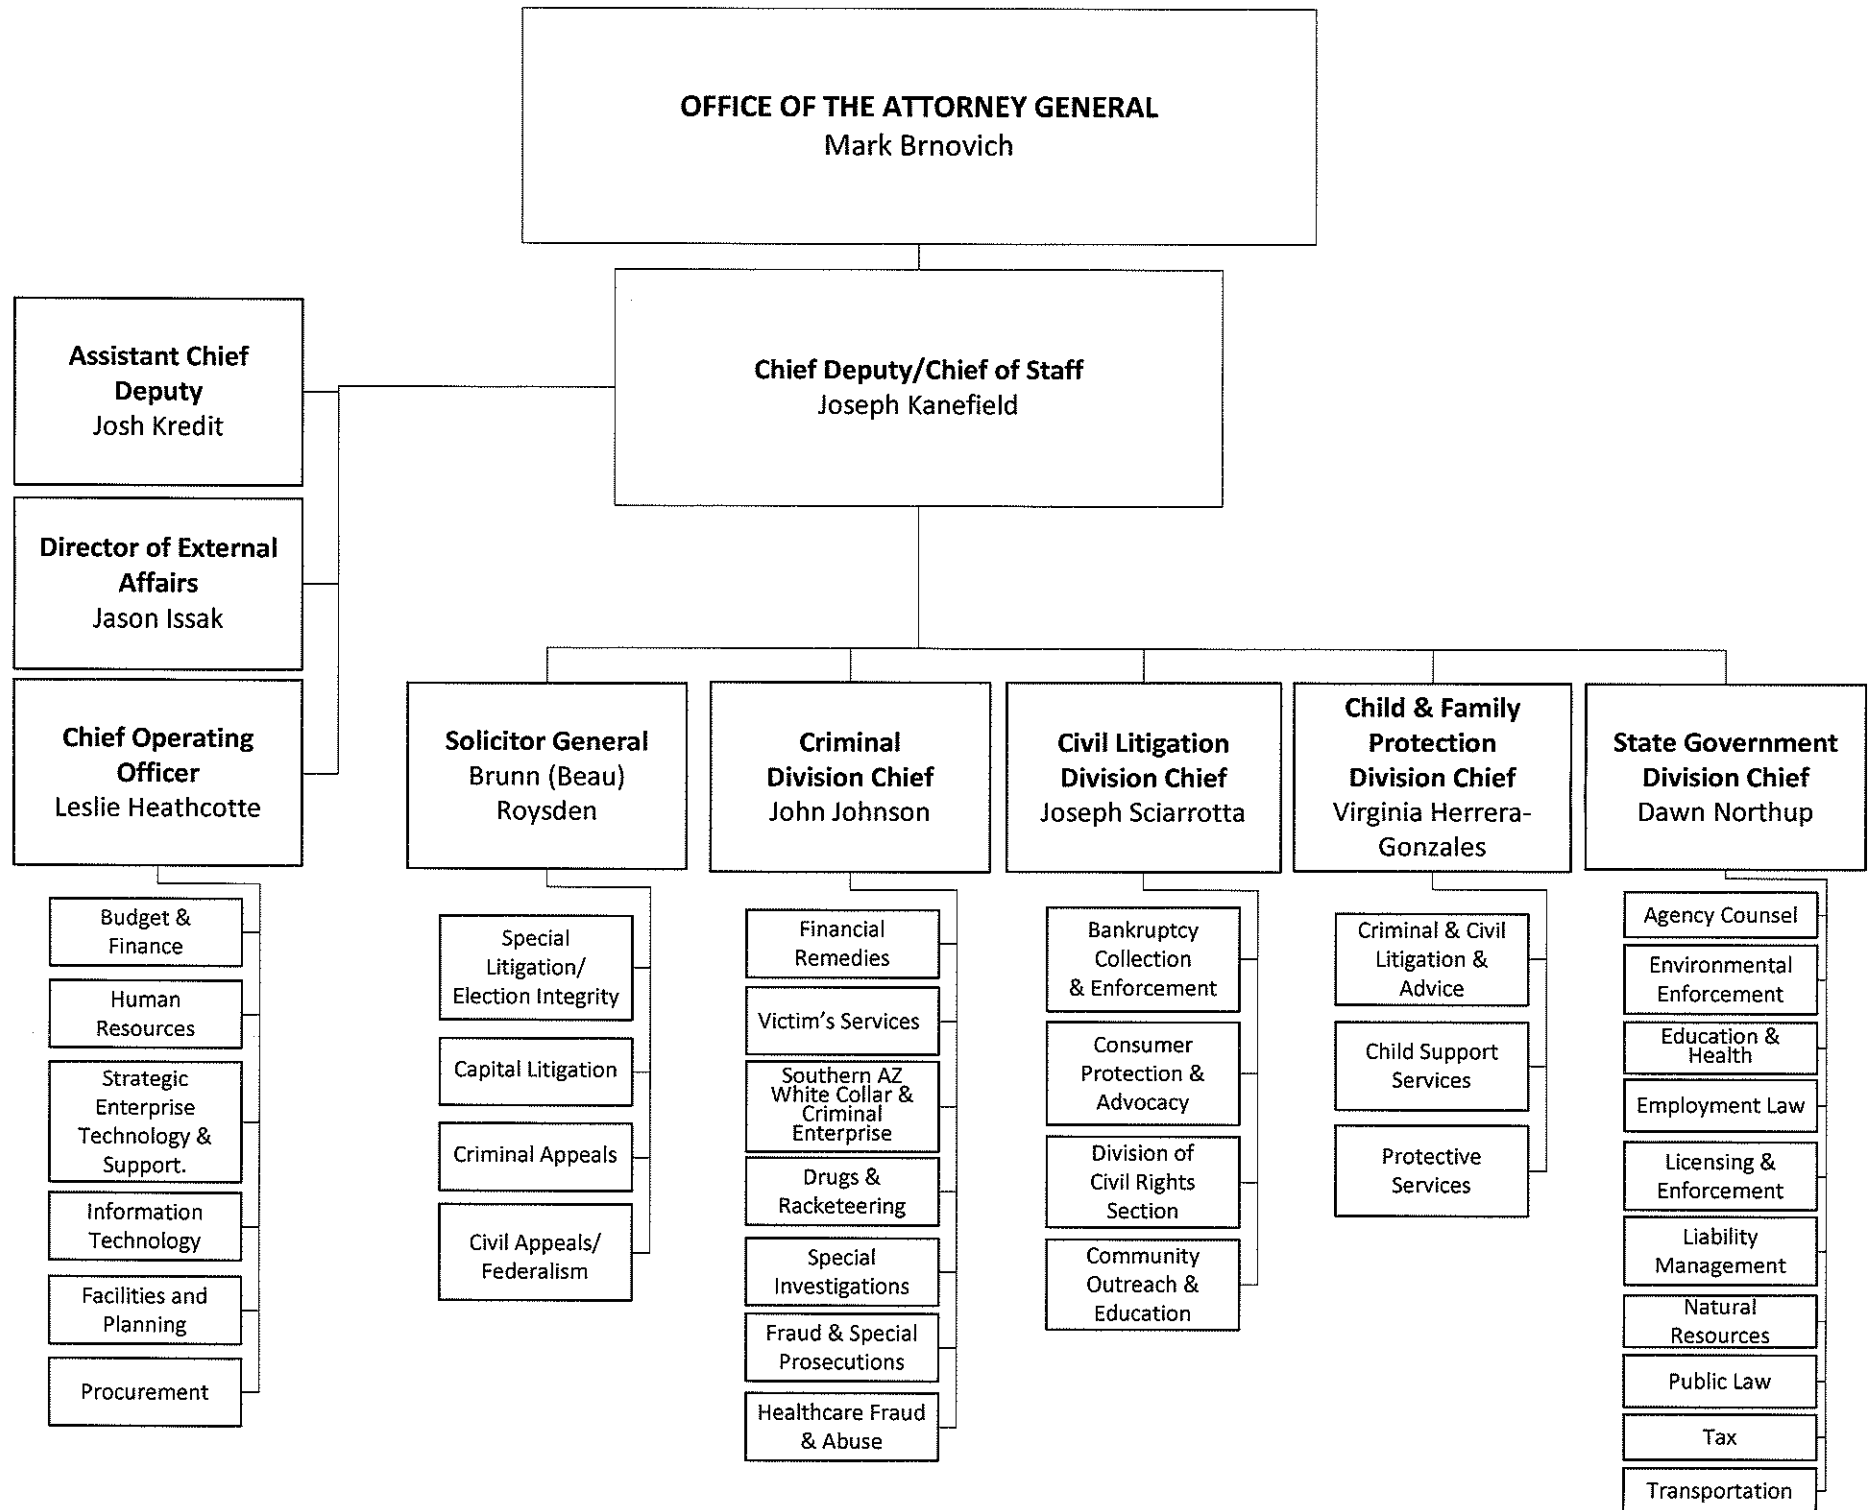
OFFICE OF THE ATTORNEY GENERAL
Mark Brnovich

Chief Deputy/Chief of Staff
Joseph Kanefield

Assistant Chief Deputy
Josh Kredit

Director of External Affairs
Jason Issak

Chief Operating Officer
Leslie Heathcotte

Budget & Finance

Human Resources

Strategic Enterprise Technology & Support.

Information Technology

Facilities and Planning

Procurement

Solicitor General
Brunn (Beau) Roysden

Special Litigation/ Election Integrity

Capital Litigation

Criminal Appeals

Civil Appeals/ Federalism

Criminal Division Chief
John Johnson

Financial Remedies

Victim's Services

Southern AZ White Collar & Criminal Enterprise

Drugs & Racketeering

Special Investigations

Fraud & Special Prosecutions

Healthcare Fraud & Abuse

Civil Litigation Division Chief
Joseph Sciarrotta

Bankruptcy Collection & Enforcement

Consumer Protection & Advocacy

Division of Civil Rights Section

Community Outreach & Education

Child & Family Protection Division Chief
Virginia Herrera-Gonzales

Criminal & Civil Litigation & Advice

Child Support Services

Protective Services

State Government Division Chief
Dawn Northup

Agency Counsel

Environmental Enforcement

Education & Health

Employment Law

Licensing & Enforcement

Liability Management

Natural Resources

Public Law

Tax

Transportation